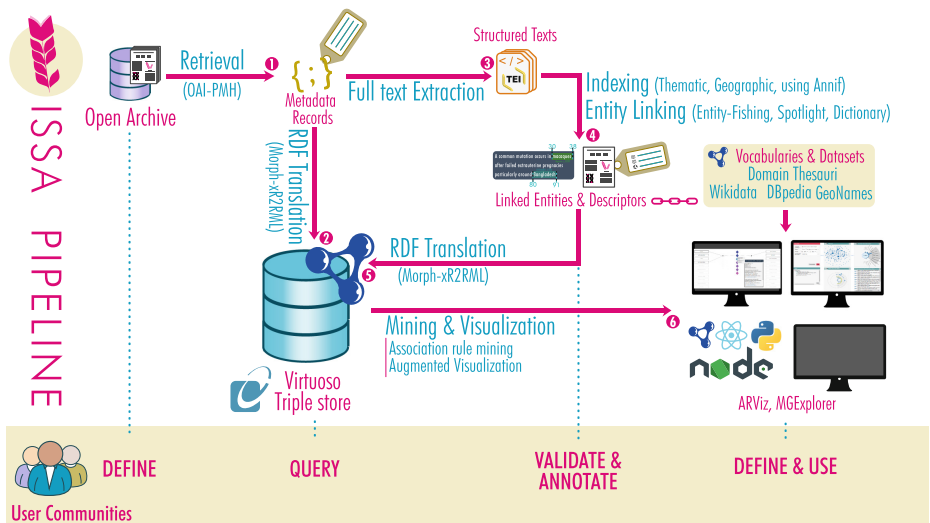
ISSA PIPELINE

Open Archive

Retrieval
(OAI-PMH)

1

{ ; }
Metadata Records

Full text Extraction

3

Structured Texts

TEI

Indexing (Thematic, Geographic, using Annif)
Entity Linking (Entity-Fishing, Spotlight, Dictionary)

4

A common mutation occurs in hexaploid after failed intrauterine pregnancies particularly around Bangladesh

Linked Entities & Descriptors

Vocabularies & Datasets
Domain Thesauri
Wikidata DBpedia GeoNames

RDF Translation
(Morph-xR2RML)

2

RDF Translation
(Morph-xR2RML)

5

Mining & Visualization
Association rule mining
Augmented Visualization

6

node

Virtuoso
Triple store

ARViz, MGExplorer

User Communities

DEFINE

QUERY

VALIDATE & ANNOTATE

DEFINE & USE